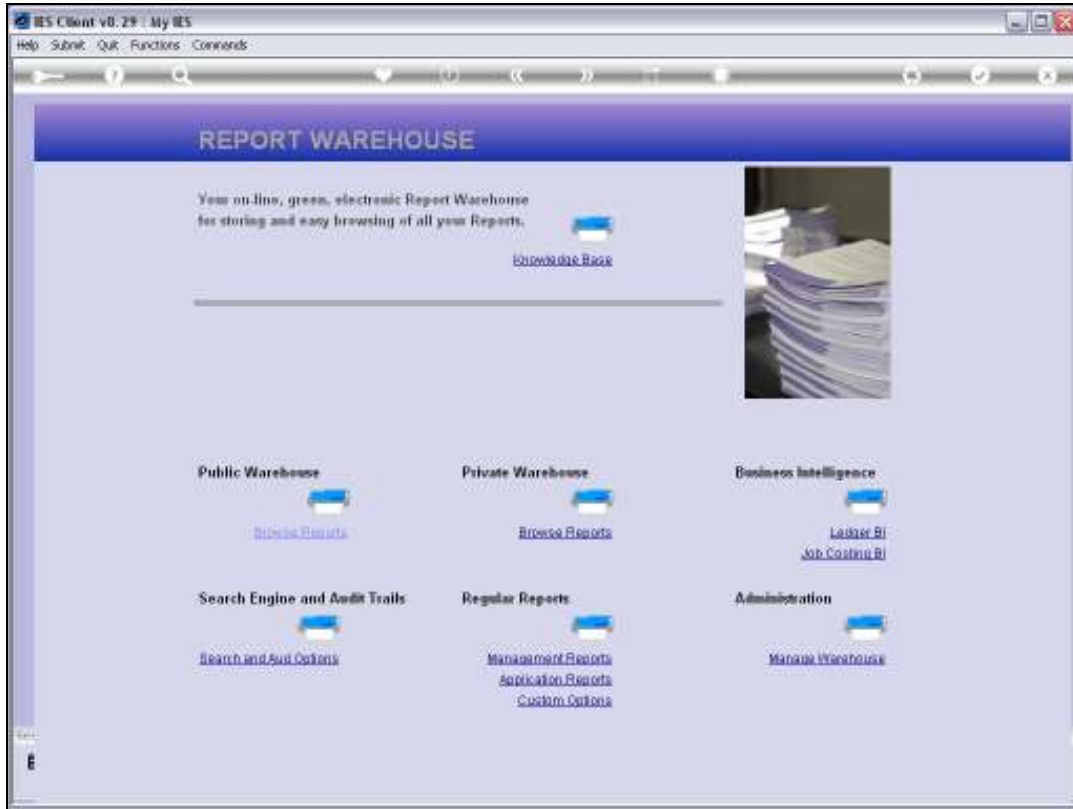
IES Client v8.29 : My IES

Help Submit Quit Functions Commands

REPORT WAREHOUSE

Your on-line, green, electronic Report Warehouse for storing and easy browsing of all your Reports.

Knowledge Base

Public Warehouse

Browse Reports

Private Warehouse

Browse Reports

Business Intelligence

Ledger BI
Job Costing BI

Search Engine and Audit Trails

Search and Audit Options

Regular Reports

Management Reports
Application Reports
Custom Options

Administration

Manage Warehouse